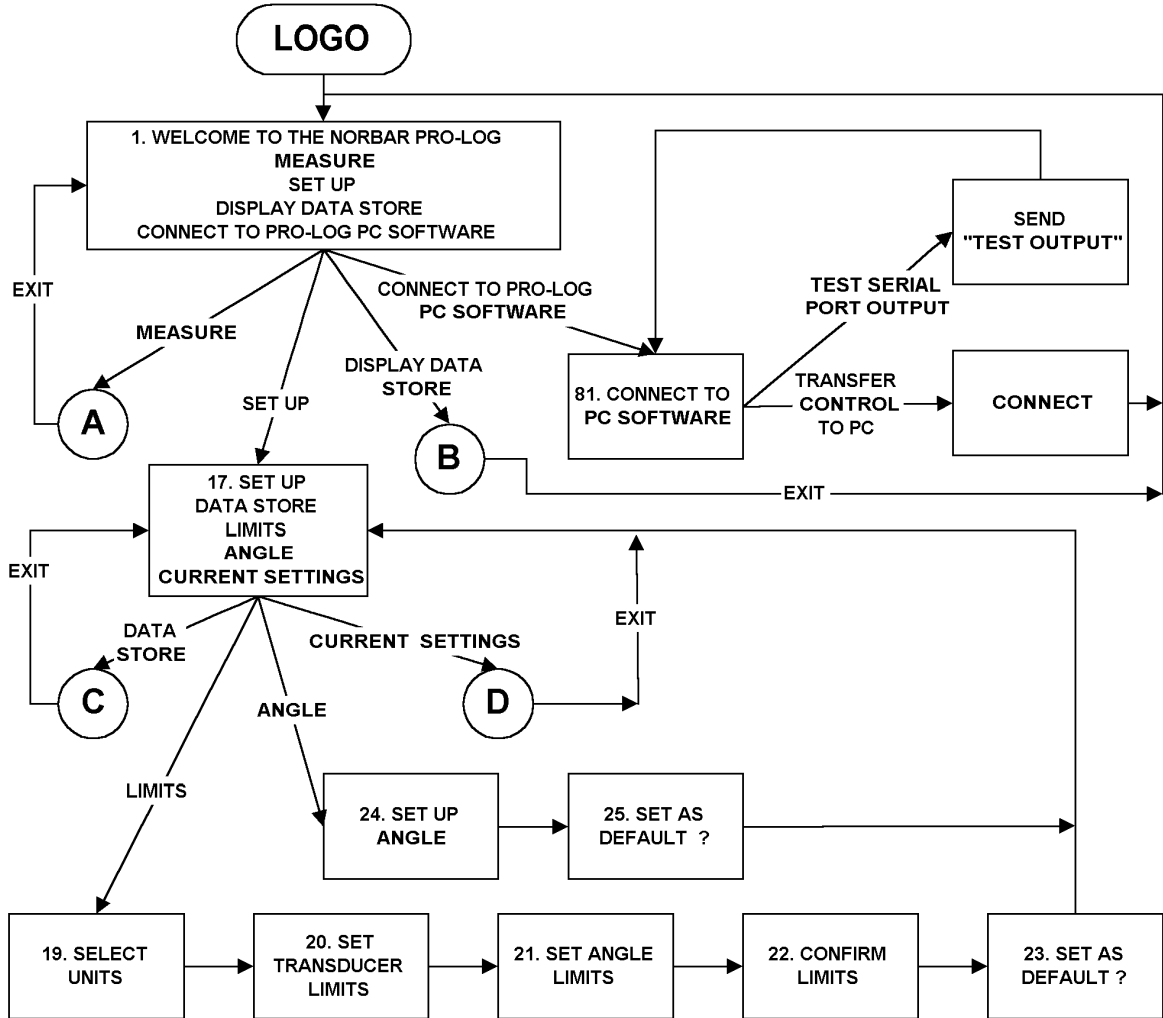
LOGO

1. WELCOME TO THE NORBAR PRO-LOG
MEASURE
SET UP
DISPLAY DATA STORE
CONNECT TO PRO-LOG PC SOFTWARE

EXIT

MEASURE

A

SET UP

DISPLAY DATA STORE

B

CONNECT TO PRO-LOG PC SOFTWARE

81. CONNECT TO PC SOFTWARE

TEST SERIAL PORT OUTPUT

SEND "TEST OUTPUT"

TRANSFER CONTROL TO PC

CONNECT

EXIT

17. SET UP
DATA STORE
LIMITS
ANGLE
CURRENT SETTINGS

EXIT

DATA STORE

C

CURRENT SETTINGS

D

EXIT

ANGLE

LIMITS

24. SET UP ANGLE

25. SET AS DEFAULT ?

19. SELECT UNITS

20. SET TRANSDUCER LIMITS

21. SET ANGLE LIMITS

22. CONFIRM LIMITS

23. SET AS DEFAULT ?